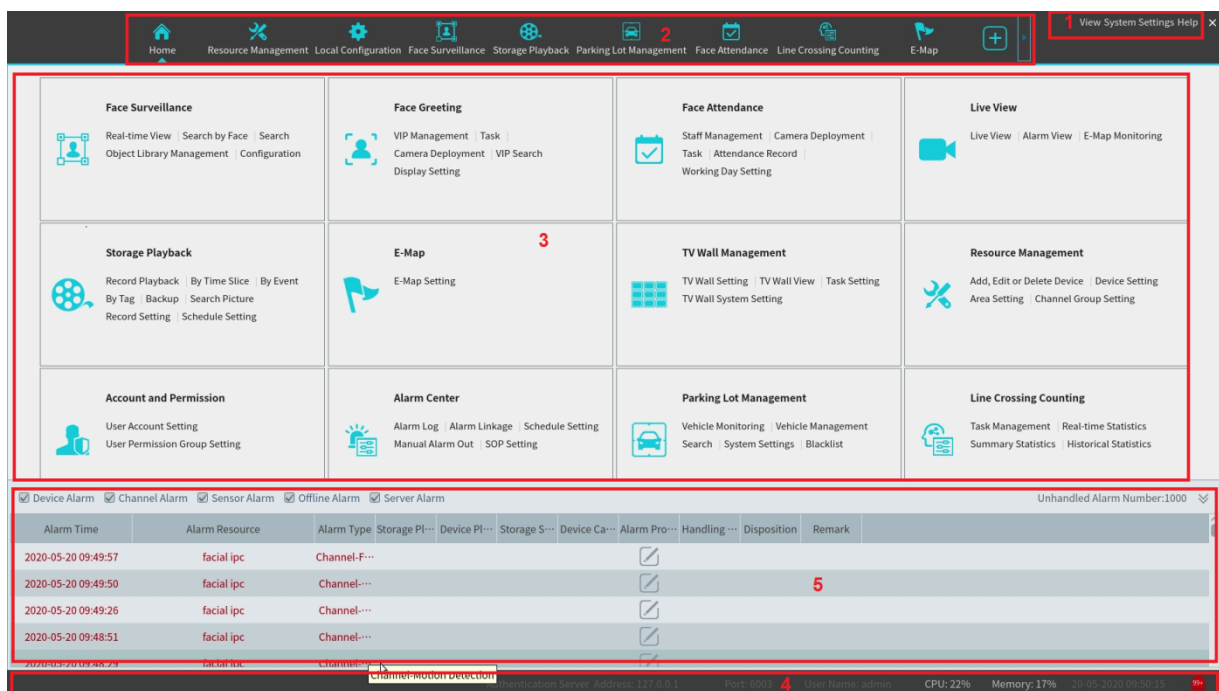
Home Resource Management Local Configuration Face Surveillance Storage Playback Parking Lot Management Face Attendance Line Crossing Counting E-Map

2

1 View System Settings Help ×

Face Surveillance
Real-time View | Search by Face | Search
Object Library Management | Configuration

Face Greeting
VIP Management | Task |
Camera Deployment | VIP Search
Display Setting

Face Attendance
Staff Management | Camera Deployment |
Task | Attendance Record |
Working Day Setting

Live View
Live View | Alarm View | E-Map Monitoring

Storage Playback
Record Playback | By Time Slice | By Event
By Tag | Backup | Search Picture
Record Setting | Schedule Setting

E-Map
E-Map Setting

3

TV Wall Management
TV Wall Setting | TV Wall View | Task Setting
TV Wall System Setting

Resource Management
Add, Edit or Delete Device | Device Setting
Area Setting | Channel Group Setting

Account and Permission
User Account Setting
User Permission Group Setting

Alarm Center
Alarm Log | Alarm Linkage | Schedule Setting
Manual Alarm Out | SOP Setting

Parking Lot Management
Vehicle Monitoring | Vehicle Management
Search | System Settings | Blacklist

Line Crossing Counting
Task Management | Real-time Statistics
Summary Statistics | Historical Statistics

☑ Device Alarm ☑ Channel Alarm ☑ Sensor Alarm ☑ Offline Alarm ☑ Server Alarm

Unhandled Alarm Number:1000

| Alarm Time | Alarm Resource | Alarm Type | Storage Pl··· | Device Pl··· | Storage S··· | Device Ca··· | Alarm Pro··· | Handling ··· | Disposition | Remark |
|---|---|---|---|---|---|---|---|---|---|---|
| 2020-05-20 09:49:57 | facial ipc | Channel-F··· | | | | | | | | |
| 2020-05-20 09:49:50 | facial ipc | Channel-··· | | | | | | | | |
| 2020-05-20 09:49:26 | facial ipc | Channel-··· | | | | | | | | |
| 2020-05-20 09:48:51 | facial ipc | Channel-··· | | | | | | | | |
| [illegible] | facial ipc | Channel-··· | | | | | | | | |

5

Channel-Motion Detection

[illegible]uthentication Server Address: 127.0.0.1 Port: 6003 4 User Name: admin CPU: 22% Memory: 17% 20-05-2020 09:50:15 99+